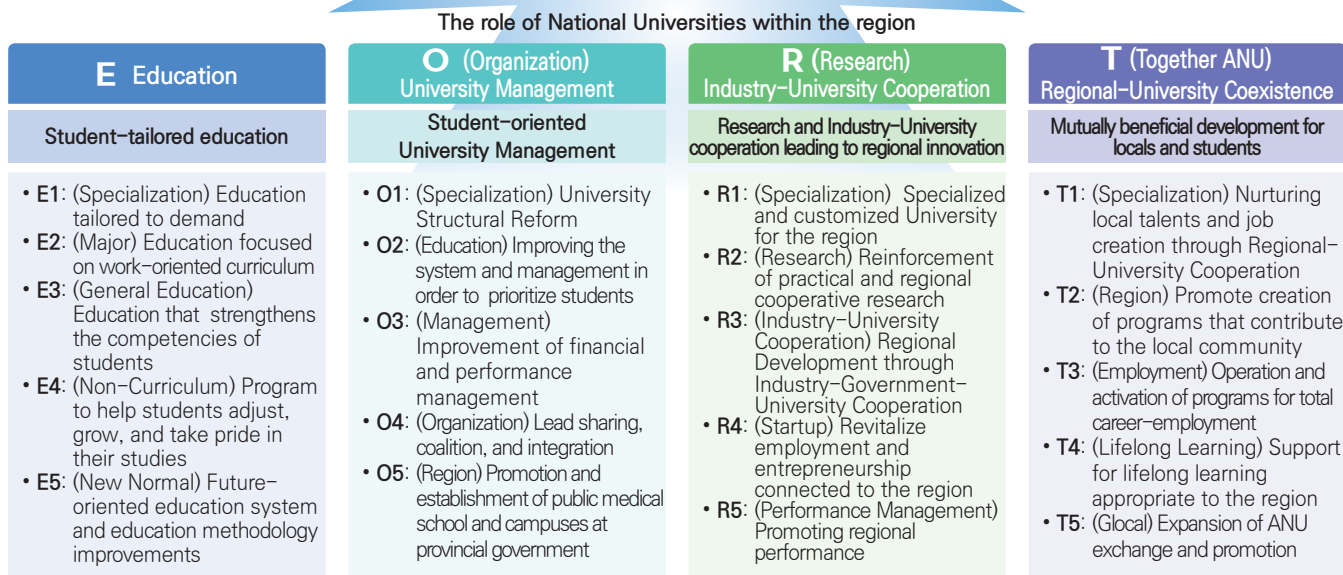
The role of National Universities within the region

E Education

Student-tailored education

• E1: (Specialization) Education tailored to demand
• E2: (Major) Education focused on work-oriented curriculum
• E3: (General Education) Education that strengthens the competencies of students
• E4: (Non-Curriculum) Program to help students adjust, grow, and take pride in their studies
• E5: (New Normal) Future-oriented education system and education methodology improvements

O (Organization) University Management

Student-oriented University Management

• O1: (Specialization) University Structural Reform
• O2: (Education) Improving the system and management in order to prioritize students
• O3: (Management) Improvement of financial and performance management
• O4: (Organization) Lead sharing, coalition, and integration
• O5: (Region) Promotion and establishment of public medical school and campuses at provincial government

R (Research) Industry-University Cooperation

Research and Industry-University cooperation leading to regional innovation

• R1: (Specialization) Specialized and customized University for the region
• R2: (Research) Reinforcement of practical and regional cooperative research
• R3: (Industry-University Cooperation) Regional Development through Industry-Government-University Cooperation
• R4: (Startup) Revitalize employment and entrepreneurship connected to the region
• R5: (Performance Management) Promoting regional performance

T (Together ANU) Regional-University Coexistence

Mutually beneficial development for locals and students

• T1: (Specialization) Nurturing local talents and job creation through Regional-University Cooperation
• T2: (Region) Promote creation of programs that contribute to the local community
• T3: (Employment) Operation and activation of programs for total career-employment
• T4: (Lifelong Learning) Support for lifelong learning appropriate to the region
• T5: (Glocal) Expansion of ANU exchange and promotion